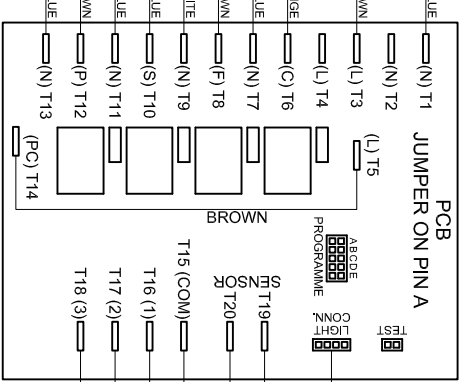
UE
WN
UE
UE
ITE
WN
UE
GE
WN
UE

(N) T13
(P) T12
(N) T11
(S) T10
(N) T9
(F) T8
(N) T7
(C) T6
(L) T4
(L) T3
(N) T2
(N) T1

PCB
JUMPER ON PIN A

(PC) T14
(L) T5

BROWN

A B C D E
PROGRAMME

TEST
LIGHT
CONN.

SENSOR
T19
T20

T15 (COM)
T16 (1)
T17 (2)
T18 (3)